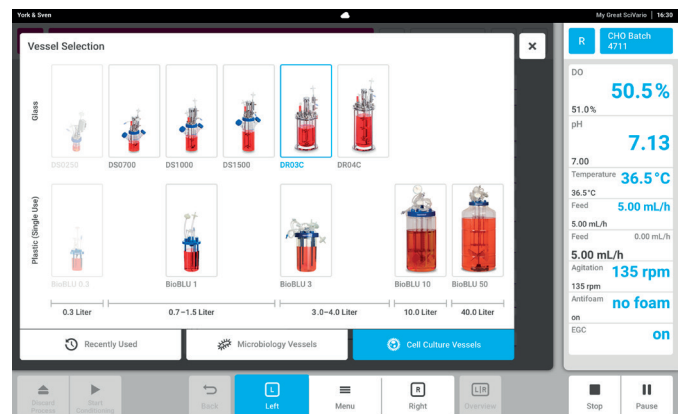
York & Sven

My Great SciVario | 16:30

Vessel Selection

Glass

DS0250
DS0700
DS1000
DS1500
DR03C
DR04C

Plastic (Single Use)

BioBLU 0.3
BioBLU 1
BioBLU 3
BioBLU 10
BioBLU 50

0.3 Liter
0.7–1.5 Liter
3.0–4.0 Liter
10.0 Liter
40.0 Liter

Recently Used
Microbiology Vessels
Cell Culture Vessels

R
CHO Batch 4711

DO
50.5 %
51.0 %

pH
7.13
7.00

Temperature
36.5 °C
36.5 °C

Feed
5.00 mL/h
5.00 mL/h

Feed
0.00 mL/h
5.00 mL/h

Agitation
135 rpm
135 rpm

Antifoam
no foam
on

EGC
on

Sound Pressure
Start Continuing
Back
Left
Menu
Right
Overview
Stop
Pause